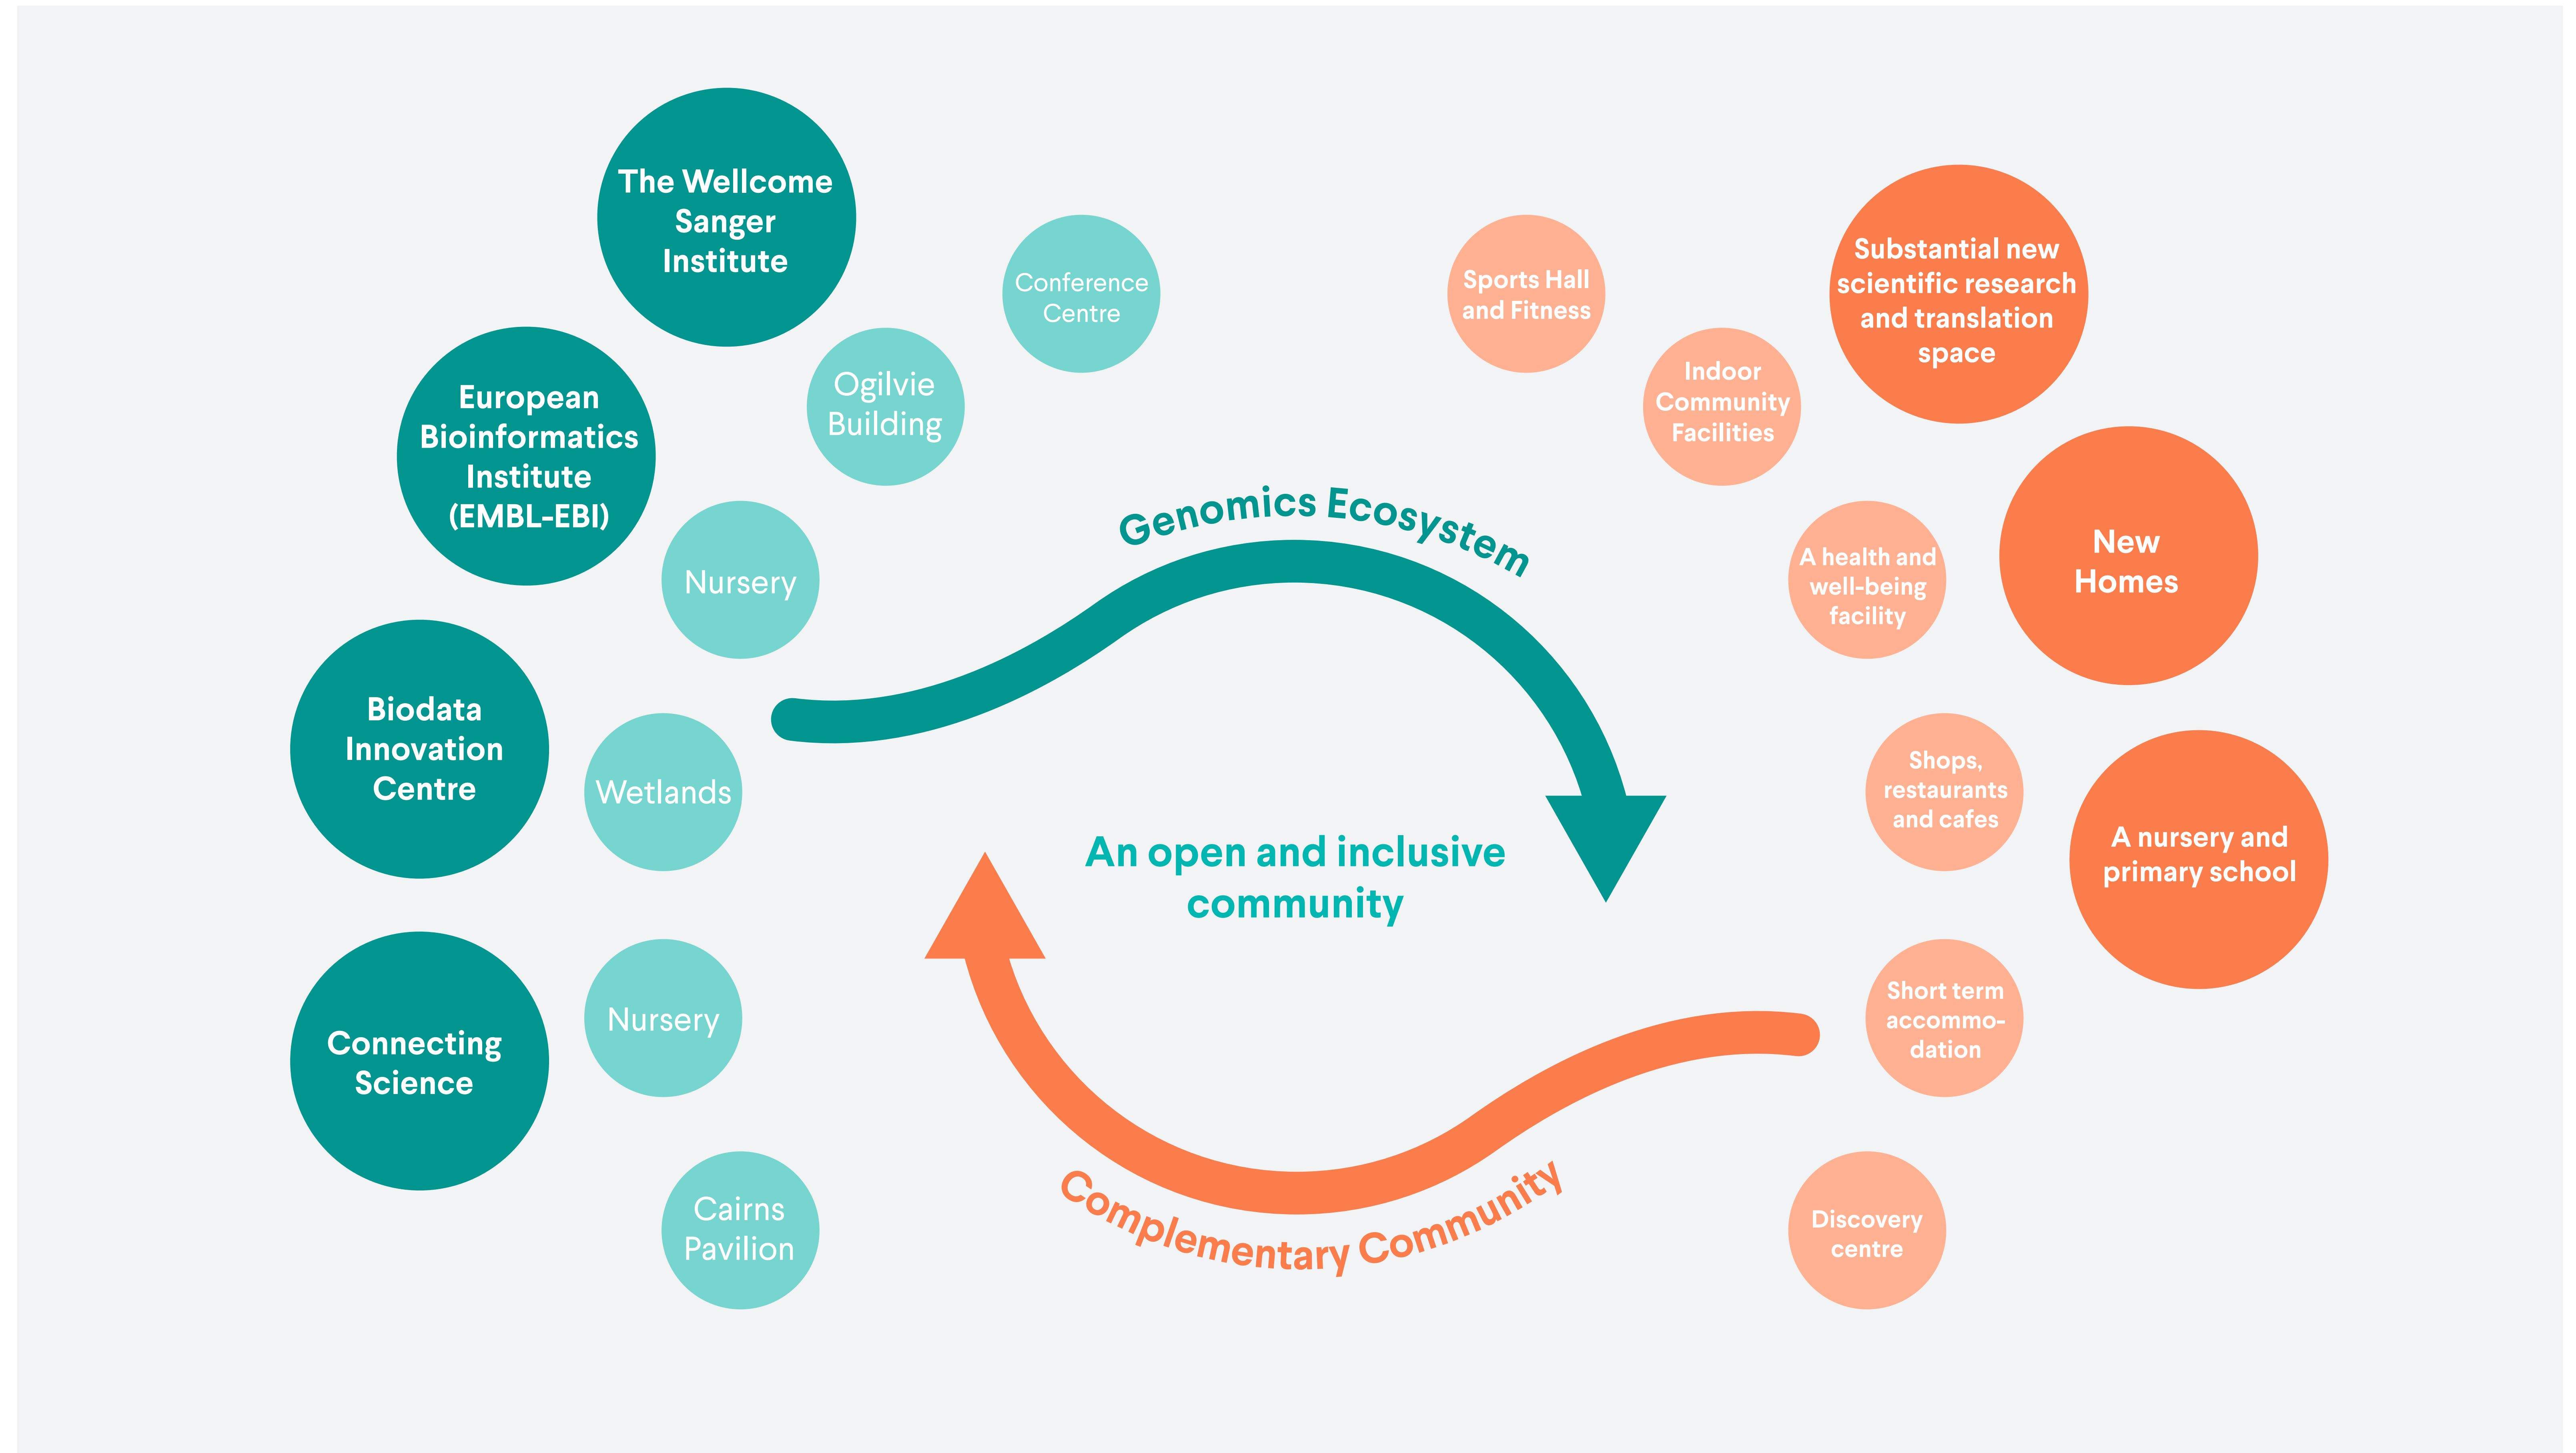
The Wellcome Sanger Institute

Conference Centre

European Bioinformatics Institute (EMBL-EBI)

Ogilvie Building

Nursery

Biodata Innovation Centre

Wetlands

Connecting Science

Nursery

Cairns Pavilion

Genomics Ecosystem

An open and inclusive community

Complementary Community

Sports Hall and Fitness

Substantial new scientific research and translation space

Indoor Community Facilities

A health and well-being facility

New Homes

Shops, restaurants and cafes

A nursery and primary school

Short term accommodation

Discovery centre